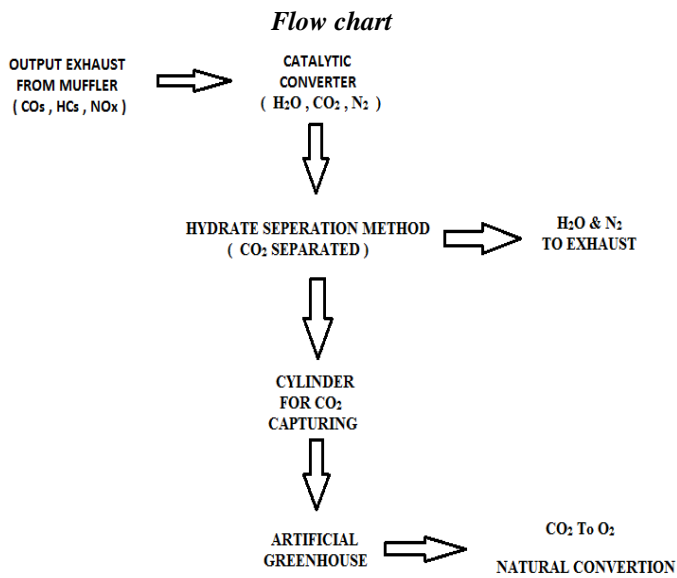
Flow chart

OUTPUT EXHAUST FROM MUFFLER ( COs , HCs , NOx )

CATALYTIC CONVERTER ( $H_2O$ , $CO_2$ , $N_2$ )

HYDRATE SEPERATION METHOD ( $CO_2$ SEPARATED )

$H_2O$ & $N_2$ TO EXHAUST

CYLINDER FOR $CO_2$ CAPTURING

ARTIFICIAL GREENHOUSE

$CO_2$ To $O_2$

NATURAL CONVERTION